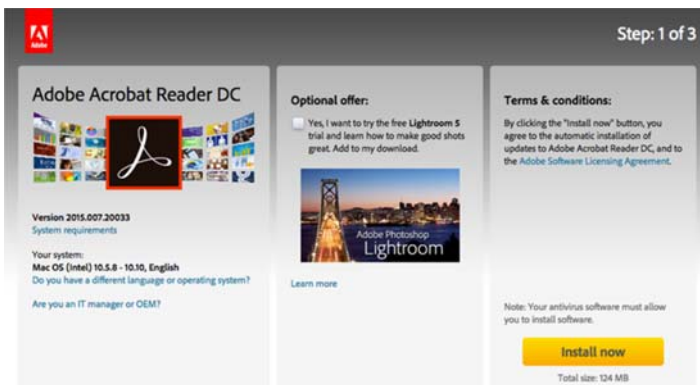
Adobe

Step: 1 of 3

Adobe Acrobat Reader DC

Version 2015.007.20033
System requirements

Your system:
Mac OS (Intel) 10.5.8 - 10.10, English
Do you have a different language or operating system?

Are you an IT manager or OEM?

Optional offer:

Yes, I want to try the free Lightroom 5 trial and learn how to make good shots great. Add to my download.

Adobe Photoshop Lightroom

Learn more

Terms & conditions:

By clicking the "Install now" button, you agree to the automatic installation of updates to Adobe Acrobat Reader DC, and to the Adobe Software Licensing Agreement.

Note: Your antivirus software must allow you to install software.

Install now

Total size: 124 MB